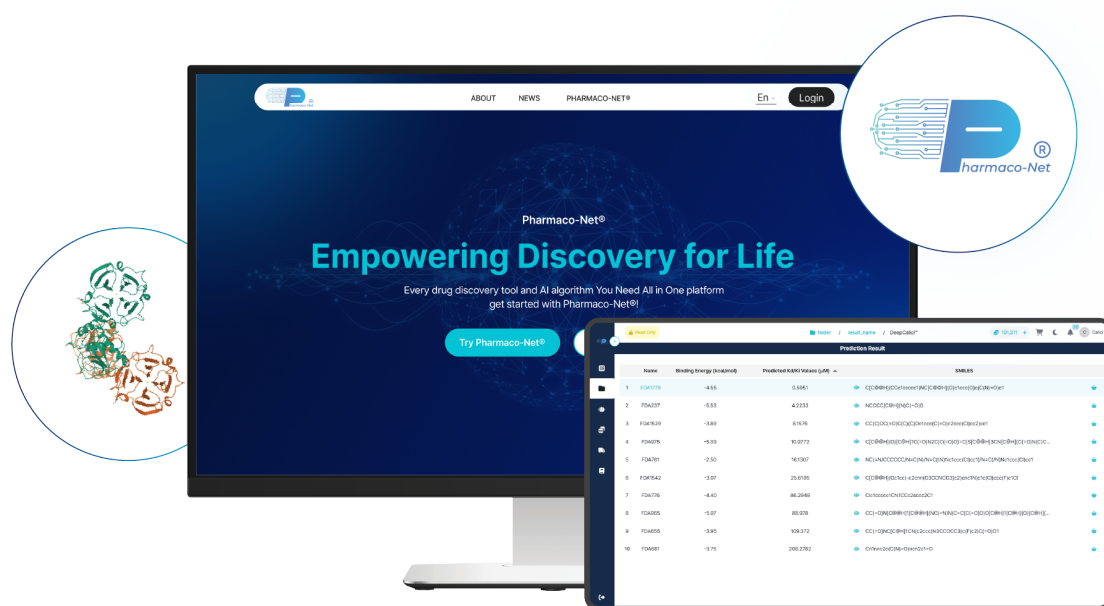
ABOUT NEWS PHARMACO-NET®
En Login

harmaco-Net ®

Pharmaco-Net®

Empowering Discovery for Life

Every drug discovery tool and AI algorithm You Need All in One platform get started with Pharmaco-Net®!

Try Pharmaco-Net®

Read Only
folder / result_name / DeepCalcI*

Prediction Result

| | Name | Binding Energy (kcal/mol) | Predicted Ki/Kd Values (μM) | SMILES |
|---|---|---|---|---|
| 1 | FDA1775 | -4.55 | 0.5051 | C[C@@H](CCc1ccccc1)NC[C@@H](O)c1ccc(O)c(C(N)=O)c1 |
| 2 | FDA237 | -5.53 | 4.2233 | NCCCC[C@H](N)C(=O)O |
| 3 | FDA1520 | -3.89 | 6.1576 | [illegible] |
| 4 | FDA976 | -5.39 | 10.0772 | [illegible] |
| 5 | FDA761 | -2.50 | 16.1307 | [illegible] |
| 6 | FDA1542 | -3.07 | 25.6795 | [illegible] |
| 7 | FDA776 | -4.40 | 86.2948 | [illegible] |
| 8 | FDA965 | -5.97 | 89.978 | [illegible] |
| 9 | FDA655 | -3.95 | 109.372 | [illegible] |
| 10 | FDA661 | -3.75 | 206.2762 | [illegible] |